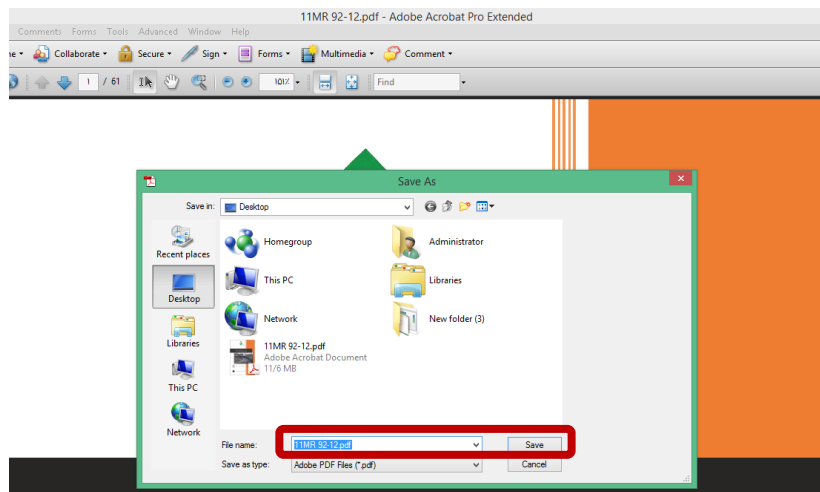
11MR 92-12.pdf - Adobe Acrobat Pro Extended

Comments Forms Tools Advanced Window Help

ne ▾ Collaborate ▾ Secure ▾ Sign ▾ Forms ▾ Multimedia ▾ Comment ▾

1 / 61 101% Find

Save As

Save in: Desktop

Recent places
Desktop
Libraries
This PC
Network

Homegroup
This PC
Network
11MR 92-12.pdf
Adobe Acrobat Document
11/6 MB
Administrator
Libraries
New folder (3)

File name: 11MR 92-12.pdf
Save as type: Adobe PDF Files (*.pdf)

Save
Cancel